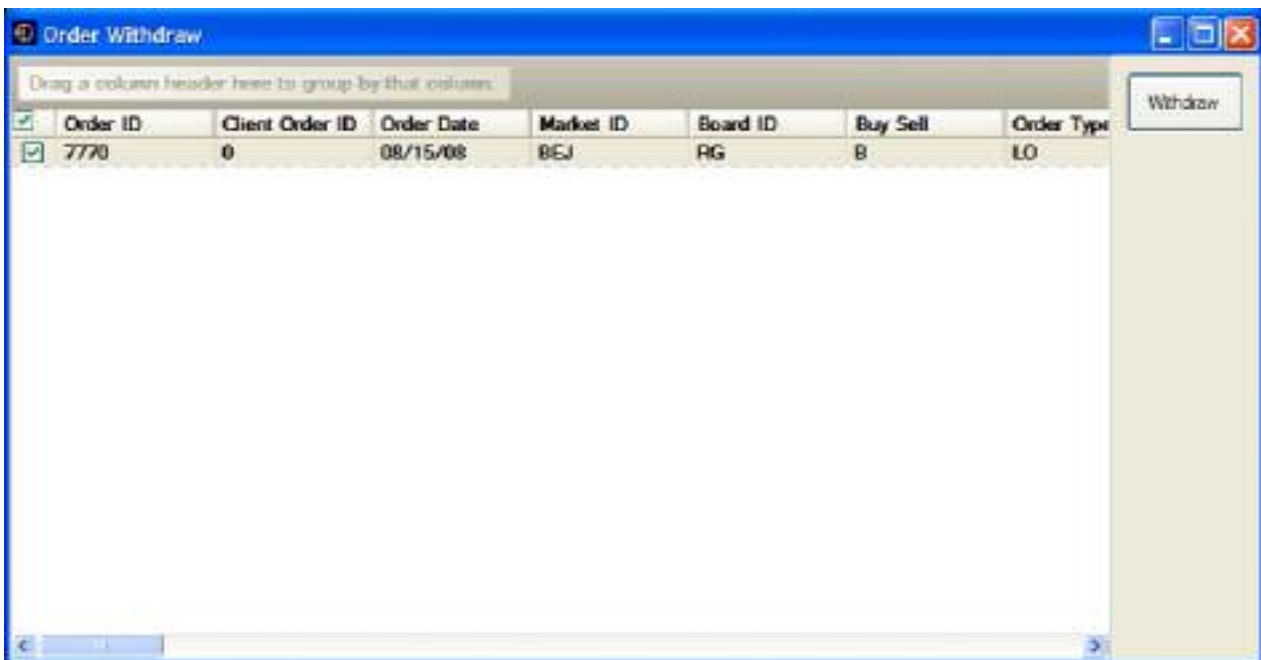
Order Withdraw

Drag a column header here to group by that column

Withdraw

| | Order ID | Client Order ID | Order Date | Market ID | Board ID | Buy Sell | Order Type |
|---|---|---|---|---|---|---|---|
| ☑ | 7770 | 0 | 08/15/08 | BEJ | RG | B | LO |